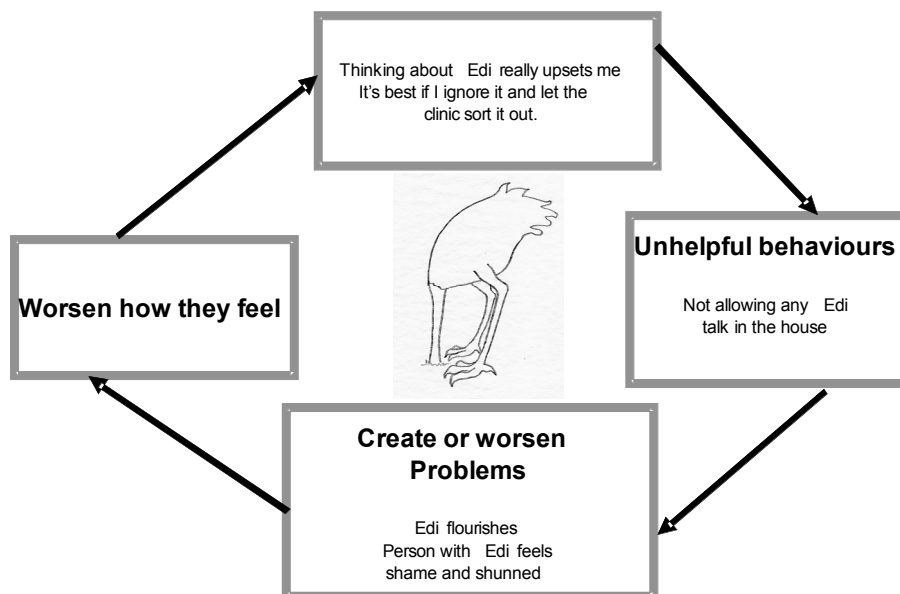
Thinking about Edi really upsets me It's best if I ignore it and let the clinic sort it out.

Unhelpful behaviours

Not allowing any Edi talk in the house

Create or worsen Problems

Edi flourishes Person with Edi feels shame and shunned

Worsen how they feel